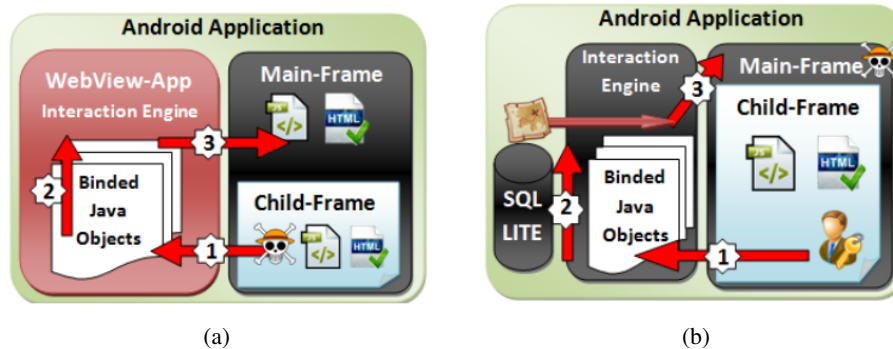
Android Application

WebView-App
Interaction Engine

Main-Frame

JS
</>

HTML

2
Binded Java Objects

3

Child-Frame

1

JS
</>

HTML

(a)

Android Application

Interaction Engine

3

Main-Frame

Child-Frame

JS
</>

HTML

SQL LITE

2

Binded Java Objects

1

(b)